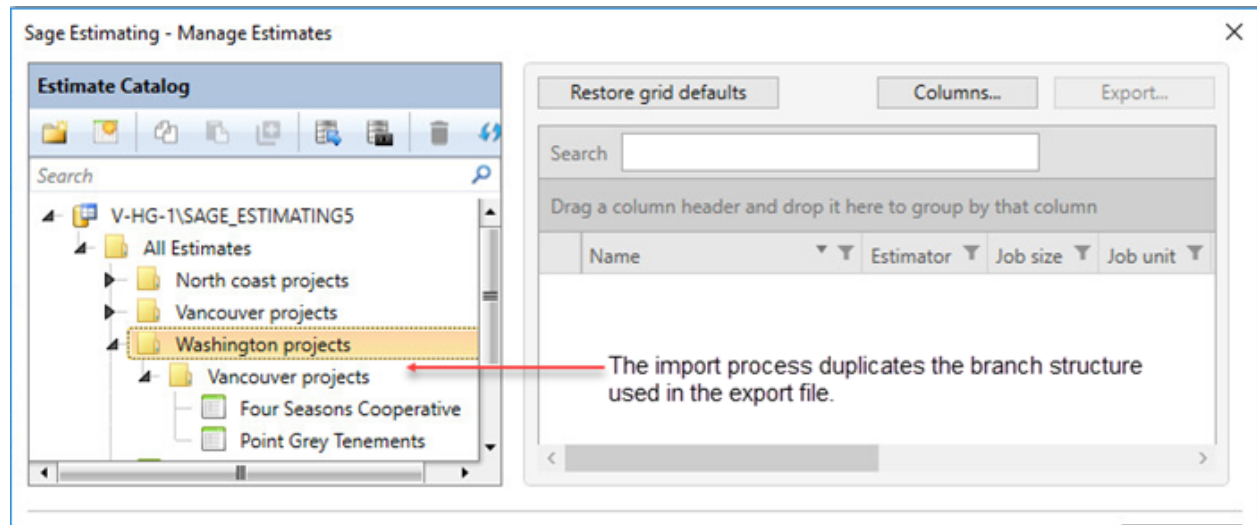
Sage Estimating - Manage Estimates

Estimate Catalog

Search

V-HG-1\SAGE_ESTIMATING5
All Estimates
North coast projects
Vancouver projects
Washington projects
Vancouver projects
Four Seasons Cooperative
Point Grey Tenements

Restore grid defaults
Columns...
Export...

Search

Drag a column header and drop it here to group by that column

| Name | Estimator | Job size | Job unit |
|---|---|---|---|

The import process duplicates the branch structure used in the export file.